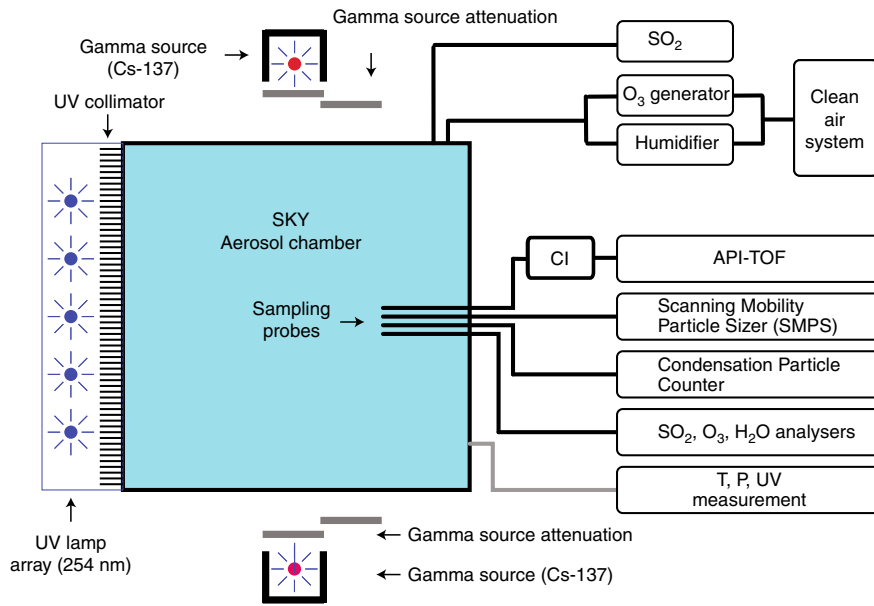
Gamma source attenuation

Gamma source (Cs-137)

UV collimator

$SO_2$

$O_3$ generator

Humidifier

Clean air system

SKY Aerosol chamber

CI

API-TOF

Sampling probes

Scanning Mobility Particle Sizer (SMPS)

Condensation Particle Counter

$SO_2$, $O_3$, $H_2O$ analysers

T, P, UV measurement

UV lamp array (254 nm)

Gamma source attenuation

Gamma source (Cs-137)